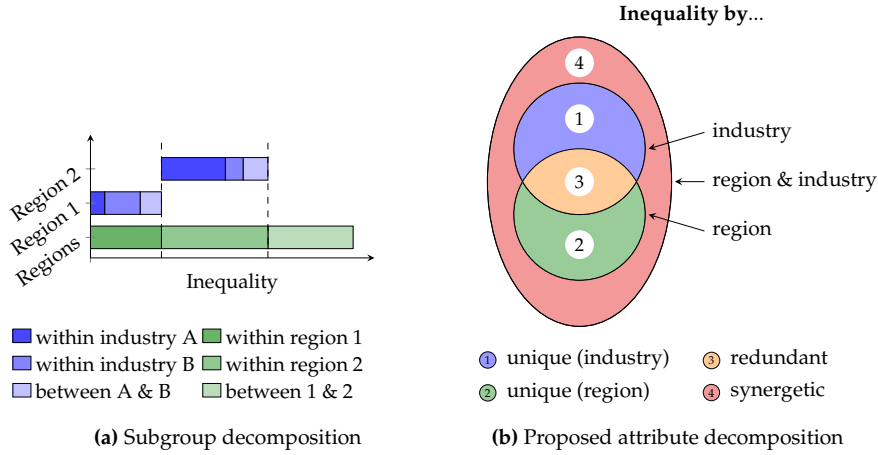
Region 2
Region 1
Regions

Inequality

within industry A
within industry B
between A & B
within region 1
within region 2
between 1 & 2

**(a)** Subgroup decomposition

**Inequality by**...

4
1
3
2

industry
region & industry
region

1 unique (industry)
2 unique (region)
3 redundant
4 synergetic

**(b)** Proposed attribute decomposition